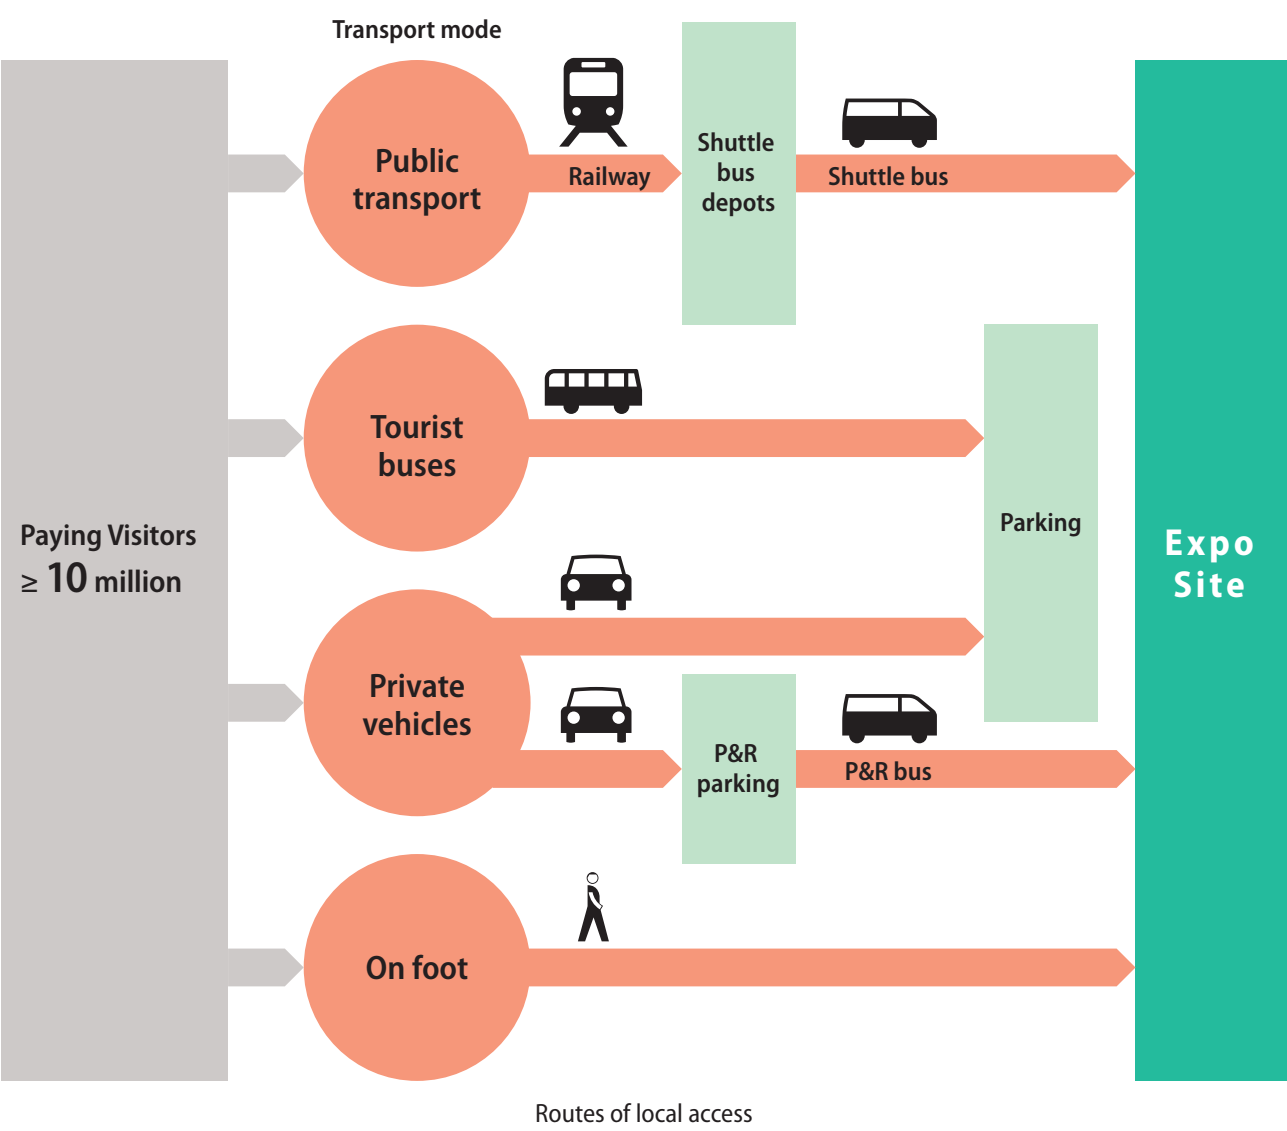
Transport mode

Paying Visitors
$\geq$ 10 million

Public transport

Railway

Shuttle bus depots

Shuttle bus

Tourist buses

Parking

Private vehicles

P&R parking

P&R bus

On foot

Expo Site

Routes of local access